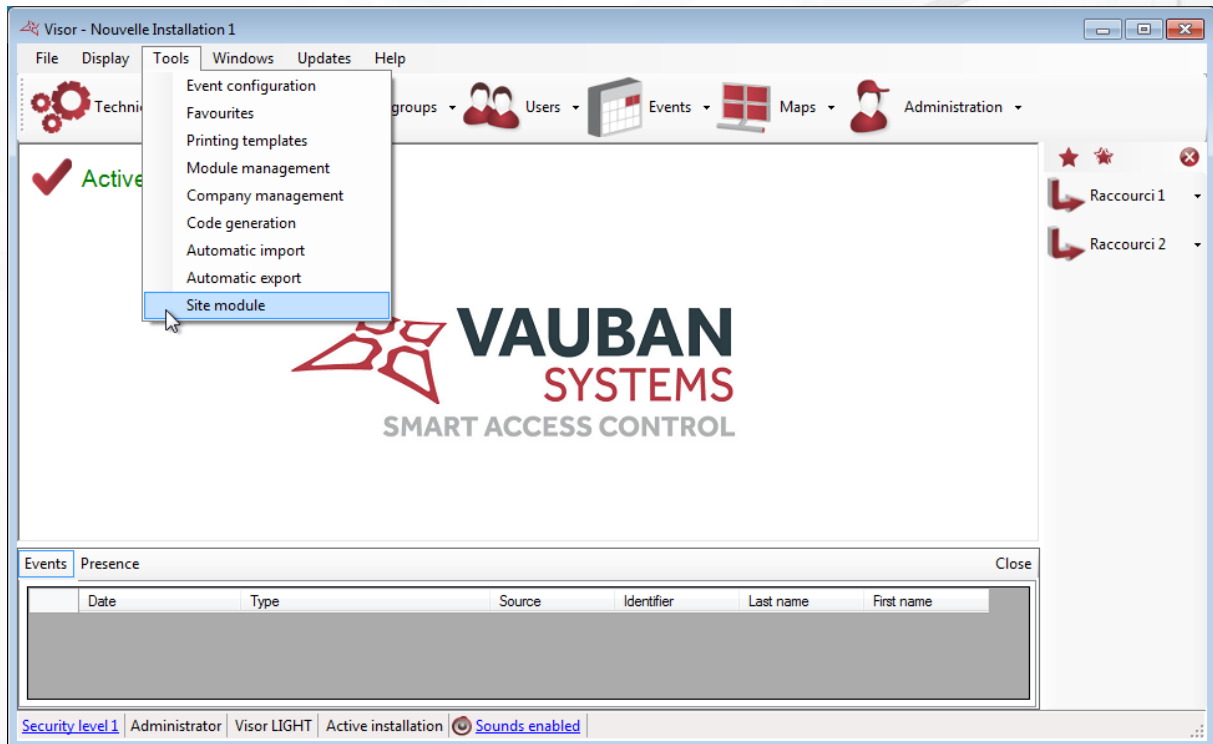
Visor - Nouvelle Installation 1

File Display Tools Windows Updates Help

Event configuration
Favourites
Printing templates
Module management
Company management
Code generation
Automatic import
Automatic export
Site module

Techni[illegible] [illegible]groups Users Events Maps Administration

Active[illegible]

Raccourci 1
Raccourci 2

VAUBAN SYSTEMS
SMART ACCESS CONTROL

Events Presence Close

| | Date | Type | Source | Identifier | Last name | First name |
|---|---|---|---|---|---|---|

Security level 1 | Administrator | Visor LIGHT | Active installation | Sounds enabled